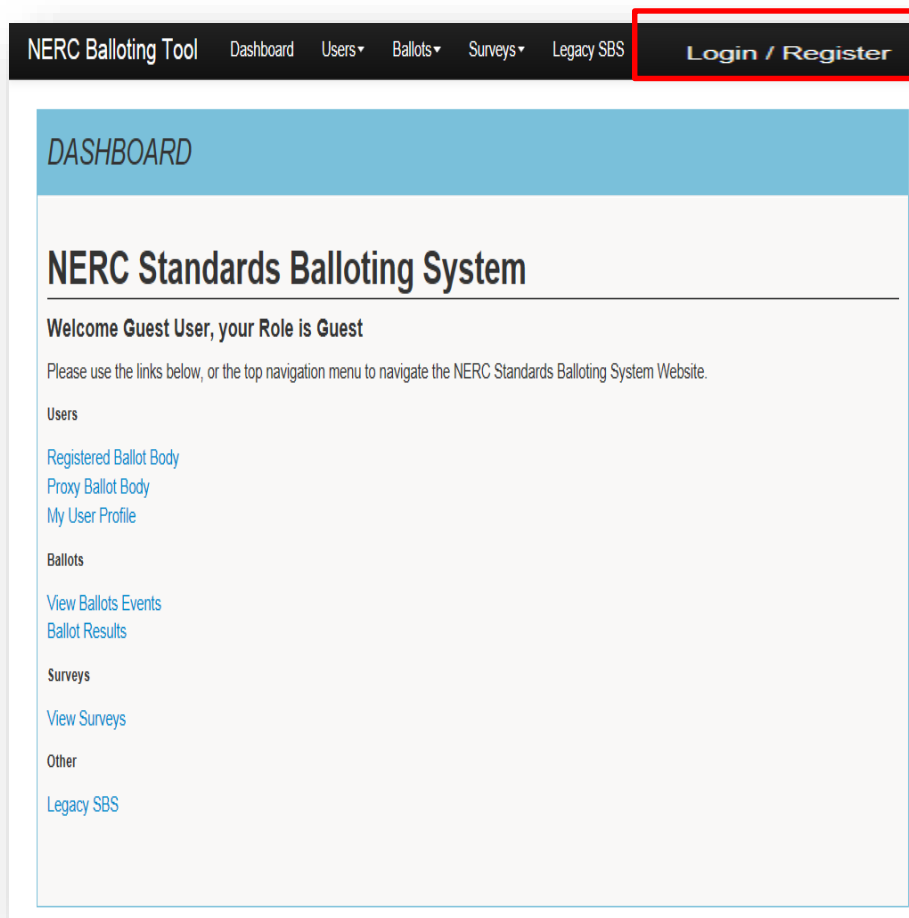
NERC Balloting Tool Dashboard Users▾ Ballots▾ Surveys▾ Legacy SBS Login / Register

DASHBOARD

NERC Standards Balloting System

Welcome Guest User, your Role is Guest

Please use the links below, or the top navigation menu to navigate the NERC Standards Balloting System Website.

Users

Registered Ballot Body
Proxy Ballot Body
My User Profile

Ballots

View Ballots Events
Ballot Results

Surveys

View Surveys

Other

Legacy SBS